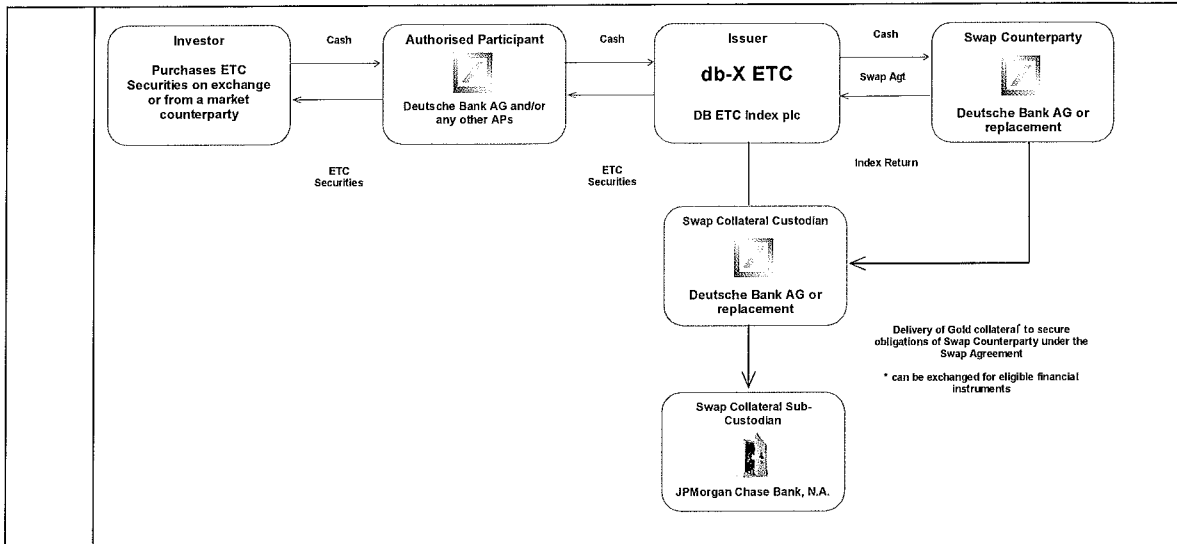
Investor

Purchases ETC Securities on exchange or from a market counterparty

Cash

ETC Securities

Authorised Participant

Deutsche Bank AG and/or any other APs

Cash

ETC Securities

Issuer

db-X ETC

DB ETC Index plc

Cash

Swap Agt

Index Return

Swap Counterparty

Deutsche Bank AG or replacement

Swap Collateral Custodian

Deutsche Bank AG or replacement

Delivery of Gold collateral* to secure obligations of Swap Counterparty under the Swap Agreement

* can be exchanged for eligible financial instruments

Swap Collateral Sub-Custodian

JPMorgan Chase Bank, N.A.